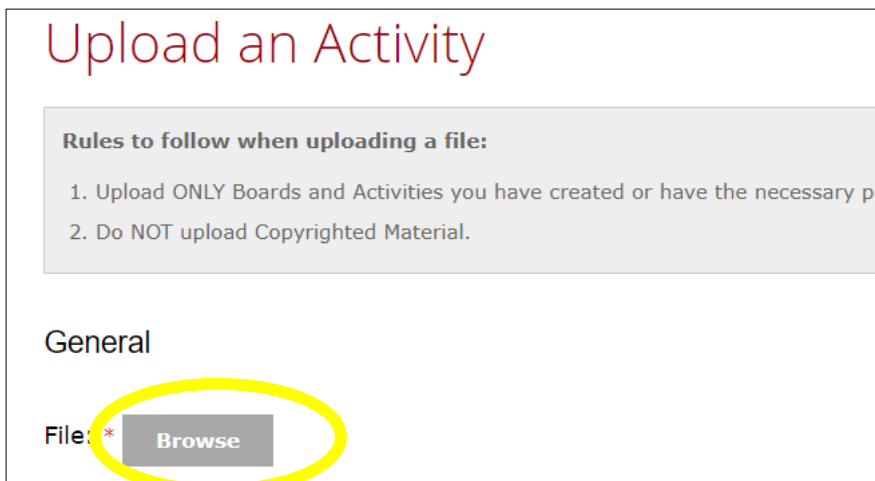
Upload an Activity

Rules to follow when uploading a file:

1. Upload ONLY Boards and Activities you have created or have the necessary p

2. Do NOT upload Copyrighted Material.

General

Files * Browse